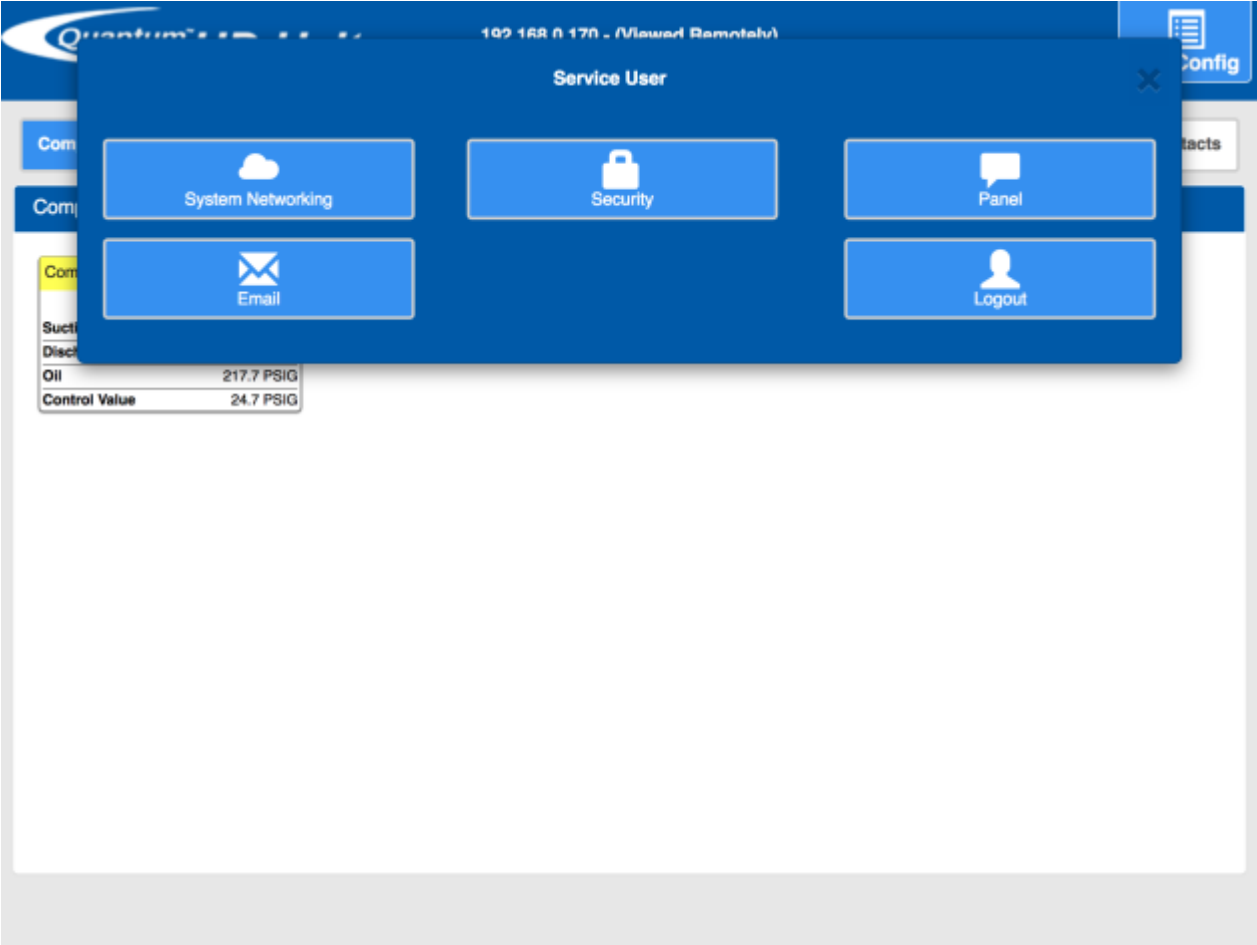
Quantum™ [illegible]

192.168.0.170 - (Viewed Remotely)

Config

Service User

×

Com

tacts

Comp

System Networking

Security

Panel

Email

Logout

Com

Sucti

Disch

| Oil | 217.7 PSIG |
|---|---|
| Control Value | 24.7 PSIG |